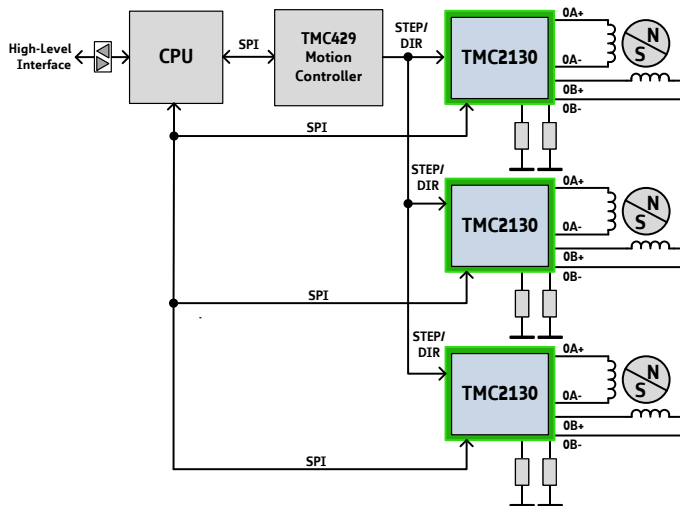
High-Level Interface

CPU

SPI

TMC429 Motion Controller

STEP/ DIR

TMC2130

0A+

0A-

0B+

0B-

N

S

SPI

STEP/ DIR

TMC2130

0A+

0A-

0B+

0B-

N

S

SPI

STEP/ DIR

TMC2130

0A+

0A-

0B+

0B-

N

S

SPI